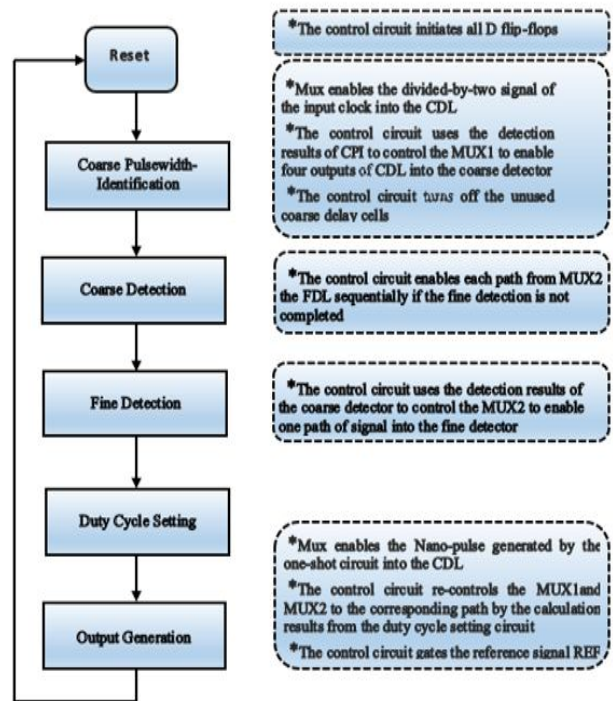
Reset

Coarse Pulsewidth-Identification

Coarse Detection

Fine Detection

Duty Cycle Setting

Output Generation

*The control circuit initiates all D flip-flops

*Mux enables the divided-by-two signal of the input clock into the CDL

*The control circuit uses the detection results of CPI to control the MUX1 to enable four outputs of CDL into the coarse detector

*The control circuit turns off the unused coarse delay cells

*The control circuit enables each path from MUX2 the FDL sequentially if the fine detection is not completed

*The control circuit uses the detection results of the coarse detector to control the MUX2 to enable one path of signal into the fine detector

*Mux enables the Nano-pulse generated by the one-shot circuit into the CDL

*The control circuit re-controls the MUX1and MUX2 to the corresponding path by the calculation results from the duty cycle setting circuit

*The control circuit gates the reference signal REF